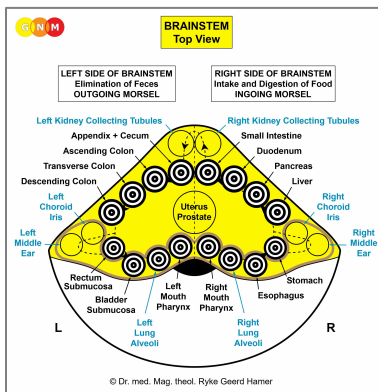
G N M

BRAINSTEM
Top View

LEFT SIDE OF BRAINSTEM
Elimination of Feces
OUTGOING MORSEL

RIGHT SIDE OF BRAINSTEM
Intake and Digestion of Food
INGOING MORSEL

Left Kidney Collecting Tubules

Right Kidney Collecting Tubules

Appendix + Cecum

Small Intestine

Ascending Colon

Duodenum

Transverse Colon

Pancreas

Descending Colon

Liver

Left Choroid Iris

Uterus Prostate

Right Choroid Iris

Left Middle Ear

Right Middle Ear

Rectum Submucosa

Stomach

Bladder Submucosa

Left Mouth Pharynx

Right Mouth Pharynx

Esophagus

Left Lung Alveoli

Right Lung Alveoli

L

R

© Dr. med. Mag. theol. Ryke Geerd Hamer